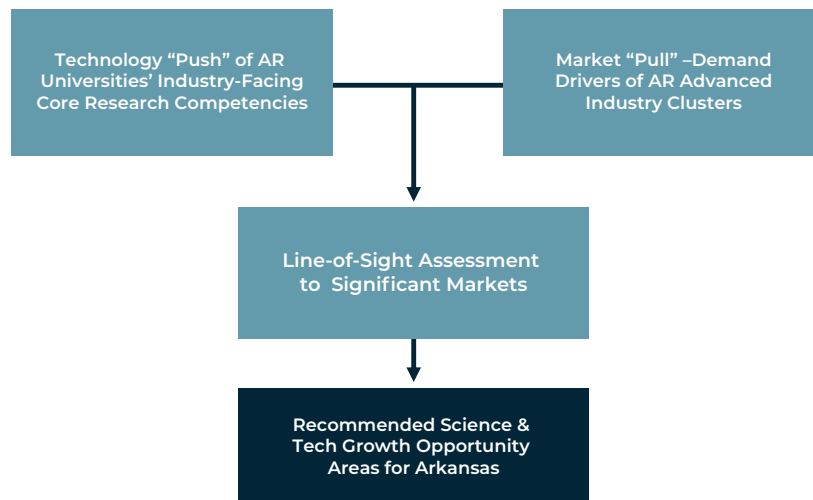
Technology “Push” of AR Universities’ Industry-Facing Core Research Competencies

Market “Pull” –Demand Drivers of AR Advanced Industry Clusters

Line-of-Sight Assessment to Significant Markets

Recommended Science & Tech Growth Opportunity Areas for Arkansas